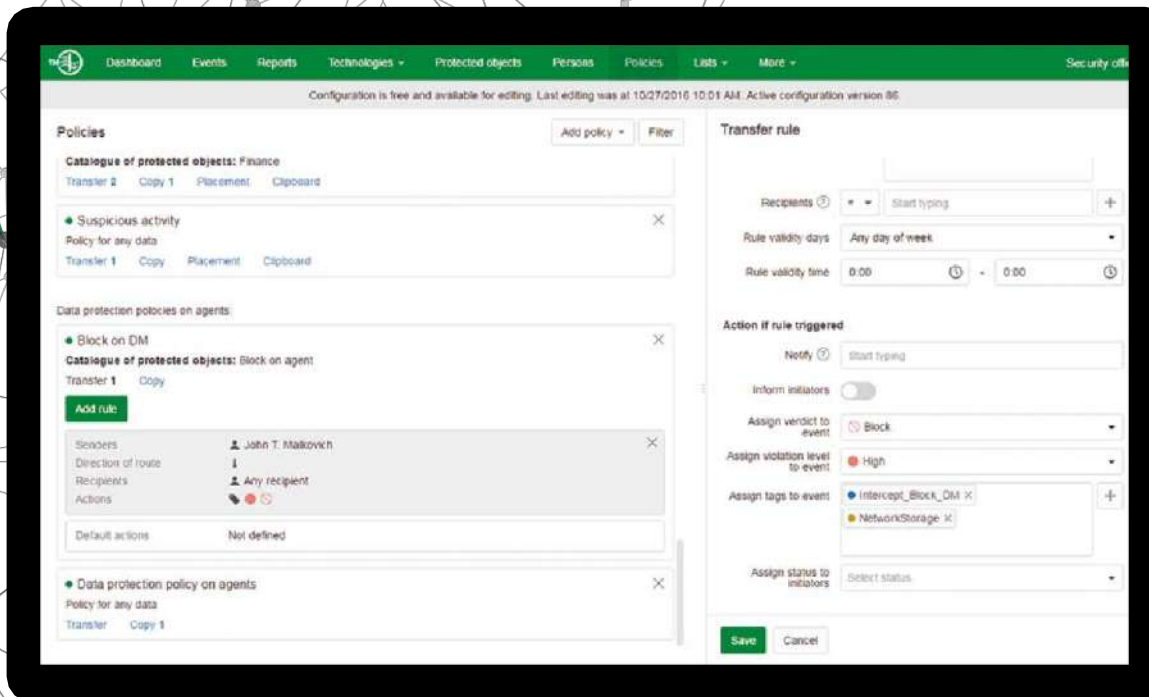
Dashboard Events Reports Technologies ▾ Protected objects Persons Policies Lists ▾ More ▾ Security offi

Configuration is free and available for editing. Last editing was at 10/27/2016 10:01 AM. Active configuration version 86.

Policies

Add policy ▾ Filter

Catalogue of protected objects: Finance
Transfer 2 Copy 1 Placement Clipboard

• Suspicious activity
Policy for any data
Transfer 1 Copy Placement Clipboard

Data protection polocies on agents

• Block on DM
Catalogue of protected objects: Block on agent
Transfer 1 Copy

Add rule

| Senders | John T. Malkovich |
|---|---|
| Direction of route | |
| Recipients | Any recipient |
| Actions | |

Default actions Not defined

• Data protection policy on agents
Policy for any data
Transfer Copy 1

Transfer rule

Recipients Start typing
Rule validity days Any day of week
Rule validity time 0:00 - 0:00

Action if rule triggered

Notify Start typing
Inform initiators
Assign verdict to event Block
Assign violation level to event High
Assign tags to event Intercept_Block_DM × NetworkStorage ×
Assign status to initiators Select status

Save Cancel